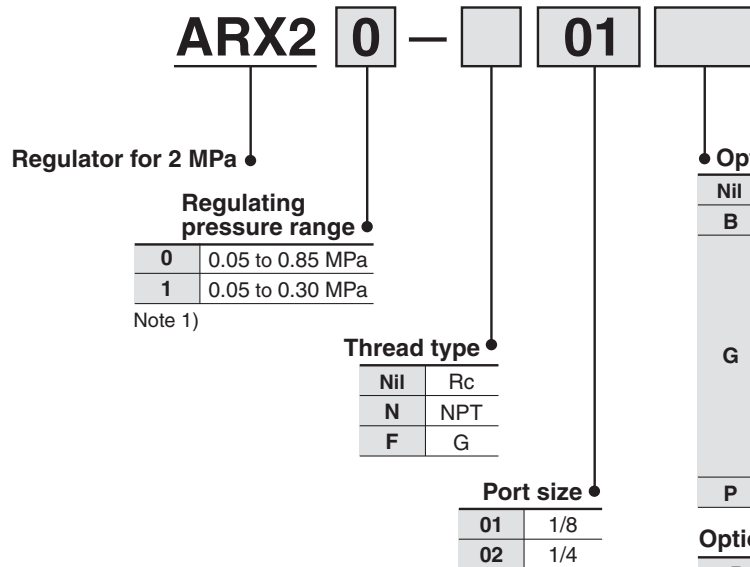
ARX2 0 — 01

Regulator for 2 MPa

Regulating pressure range

| 0 | 0.05 to 0.85 MPa |
|---|---|
| 1 | 0.05 to 0.30 MPa |

Note 1)

Thread type

| Nil | Rc |
|---|---|
| N | NPT |
| F | G |

Port size

| 01 | 1/8 |
|---|---|
| 02 | 1/4 |

Opt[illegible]

| Nil | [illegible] |
|---|---|
| B | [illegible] |
| G | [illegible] |
| P | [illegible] |

Optio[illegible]